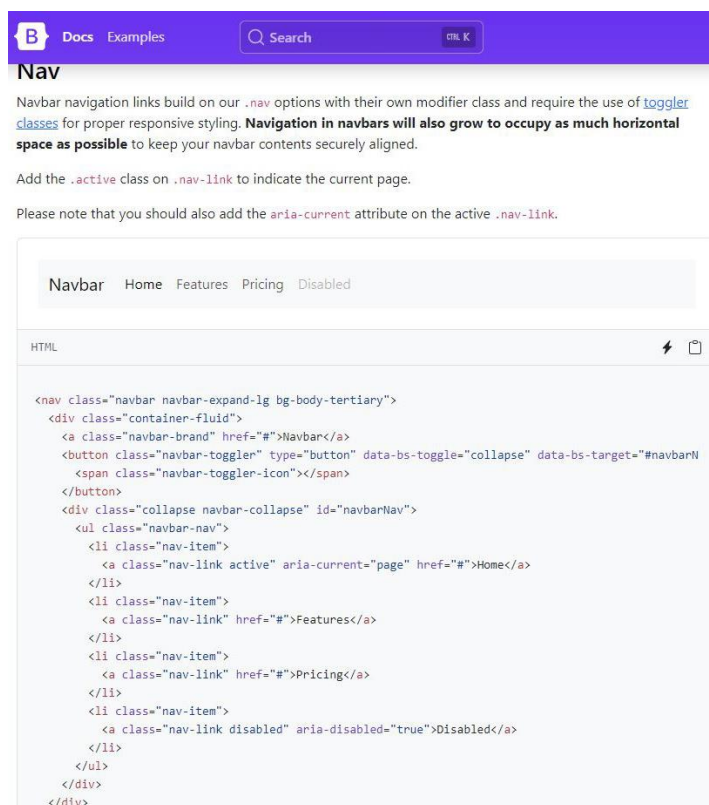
B Docs Examples Search CTRL K

Nav

Navbar navigation links build on our .nav options with their own modifier class and require the use of toggler classes for proper responsive styling. **Navigation in navbars will also grow to occupy as much horizontal space as possible** to keep your navbar contents securely aligned.

Add the .active class on .nav-link to indicate the current page.

Please note that you should also add the aria-current attribute on the active .nav-link.

Navbar Home Features Pricing Disabled

HTML

```
<nav class="navbar navbar-expand-lg bg-body-tertiary">
  <div class="container-fluid">
    <a class="navbar-brand" href="#">Navbar</a>
    <button class="navbar-toggler" type="button" data-bs-toggle="collapse" data-bs-target="#navbarN
      <span class="navbar-toggler-icon"></span>
    </button>
    <div class="collapse navbar-collapse" id="navbarNav">
      <ul class="navbar-nav">
        <li class="nav-item">
          <a class="nav-link active" aria-current="page" href="#">Home</a>
        </li>
        <li class="nav-item">
          <a class="nav-link" href="#">Features</a>
        </li>
        <li class="nav-item">
          <a class="nav-link" href="#">Pricing</a>
        </li>
        <li class="nav-item">
          <a class="nav-link disabled" aria-disabled="true">Disabled</a>
        </li>
      </ul>
    </div>
  </div>
```